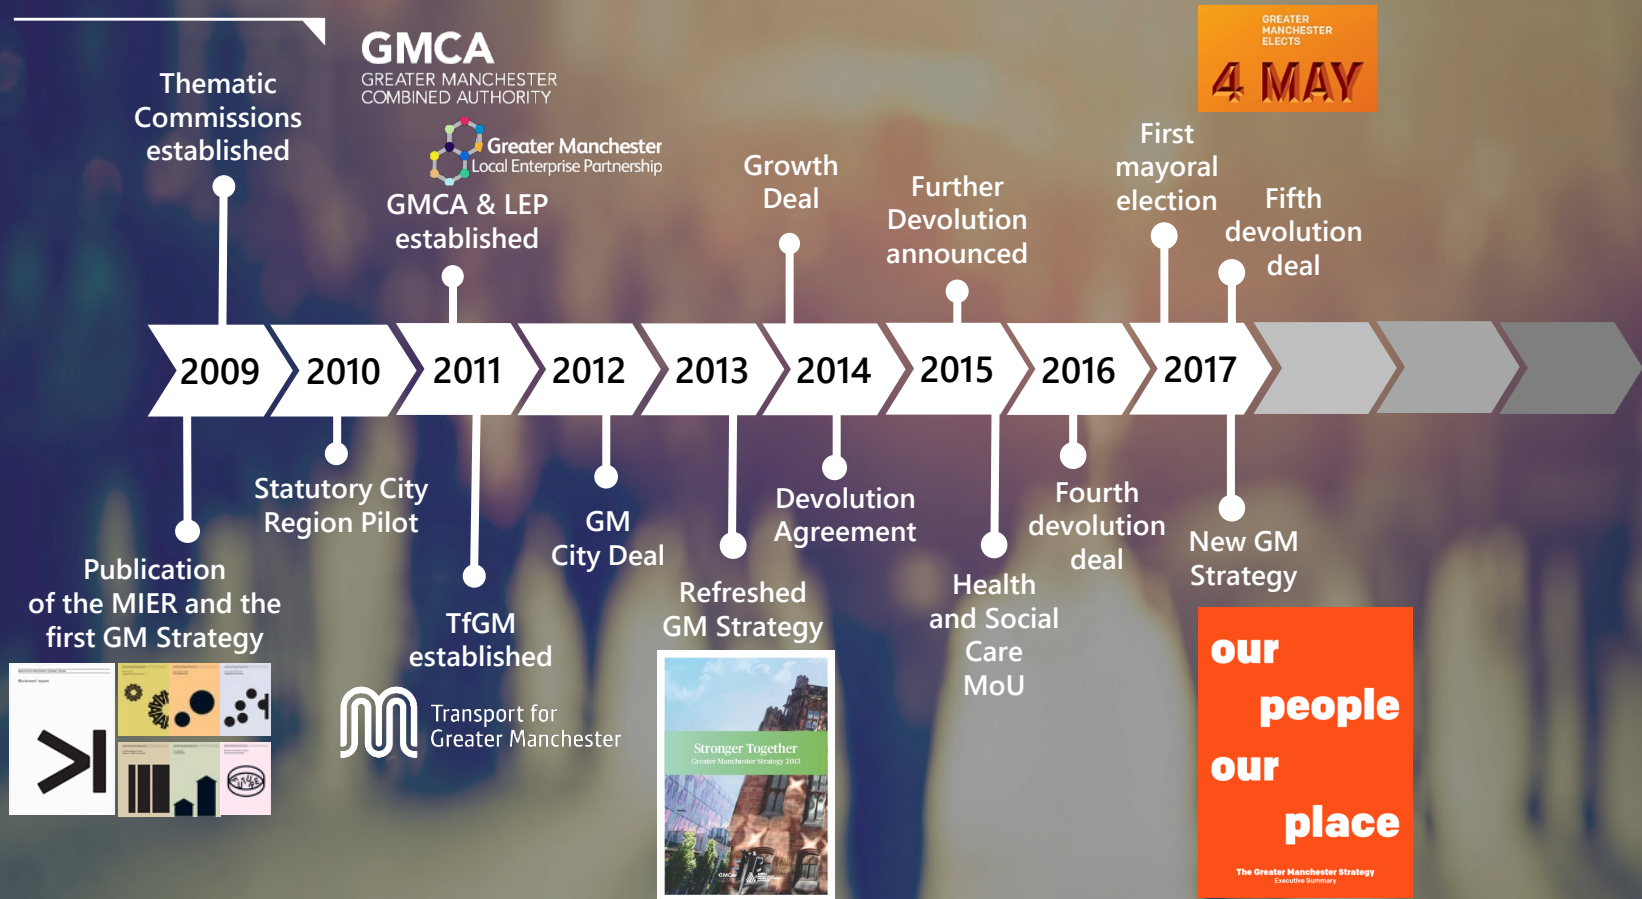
GMCA
GREATER MANCHESTER COMBINED AUTHORITY

Greater Manchester Local Enterprise Partnership

GREATER MANCHESTER ELECTS
4 MAY

Thematic Commissions established

GMCA & LEP established

Growth Deal

Further Devolution announced

First mayoral election

Fifth devolution deal

2009
2010
2011
2012
2013
2014
2015
2016
2017

Statutory City Region Pilot

GM City Deal

Devolution Agreement

Fourth devolution deal

New GM Strategy

Publication of the MIER and the first GM Strategy

TfGM established

Refreshed GM Strategy

Health and Social Care MoU

Transport for Greater Manchester

Stronger Together
Greater Manchester Strategy 2013

our people our place
The Greater Manchester Strategy
Executive Summary